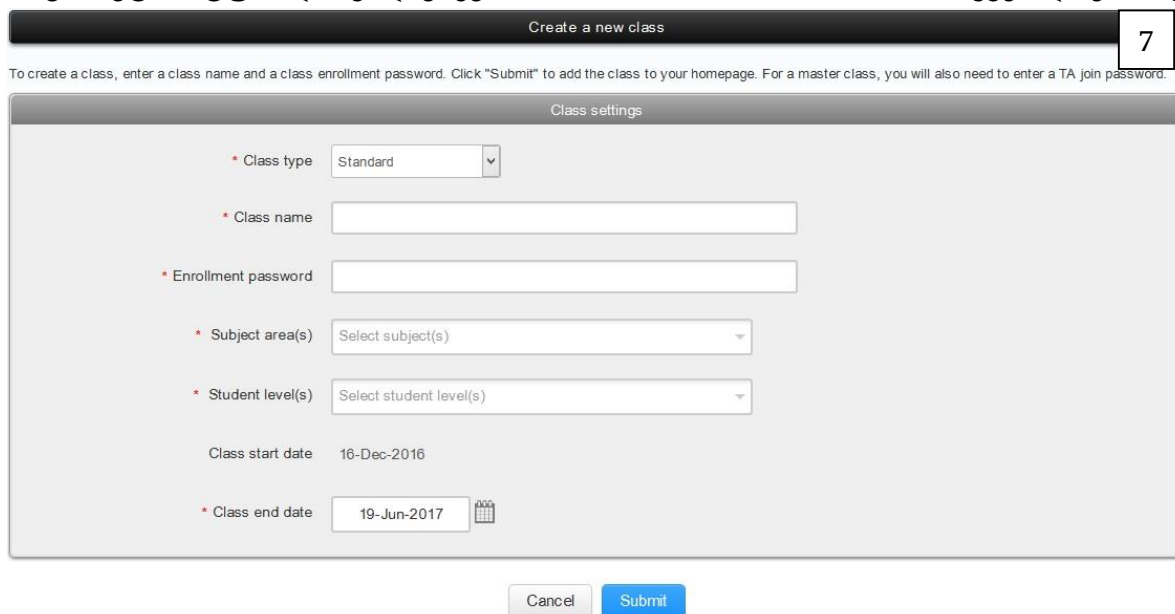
Create a new class

7

To create a class, enter a class name and a class enrollment password. Click "Submit" to add the class to your homepage. For a master class, you will also need to enter a TA join password.

Class settings

* Class type Standard

* Class name

* Enrollment password

* Subject area(s) Select subject(s)

* Student level(s) Select student level(s)

Class start date 16-Dec-2016

* Class end date 19-Jun-2017

Cancel Submit